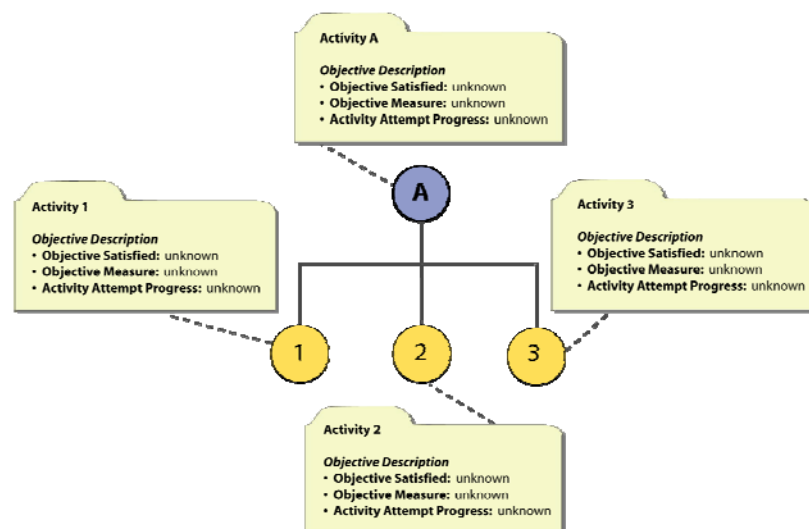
Activity A

Objective Description
• Objective Satisfied: unknown
• Objective Measure: unknown
• Activity Attempt Progress: unknown

A

Activity 1

Objective Description
• Objective Satisfied: unknown
• Objective Measure: unknown
• Activity Attempt Progress: unknown

Activity 3

Objective Description
• Objective Satisfied: unknown
• Objective Measure: unknown
• Activity Attempt Progress: unknown

1

2

3

Activity 2

Objective Description
• Objective Satisfied: unknown
• Objective Measure: unknown
• Activity Attempt Progress: unknown